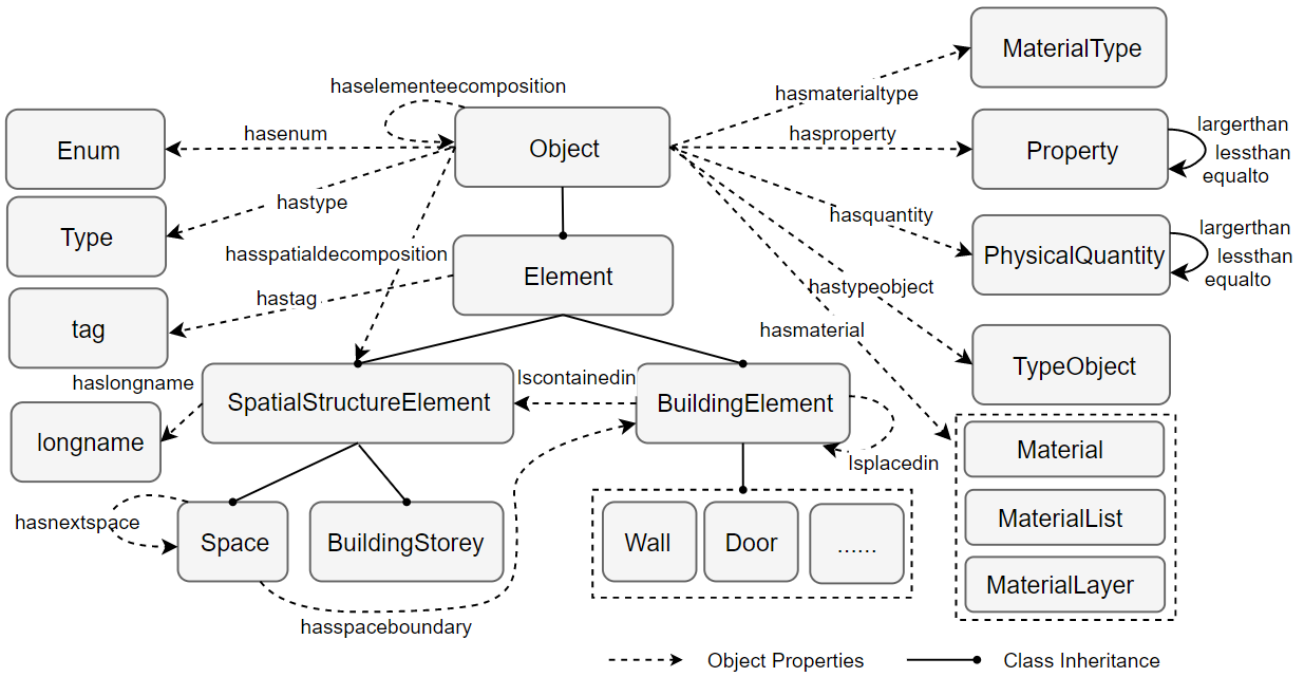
MaterialType

haselementeecomposition

hasmaterialtype

hasenum

hasproperty

Enum

Object

Property

largerthan
lessthan
equalto

hastype

hasquantity

Type

largerthan
lessthan
equalto

hasspatialdecomposition

PhysicalQuantity

Element

hastypeobject

hastag

tag

hasmaterial

TypeObject

haslongname

Iscontainedin

SpatialStructureElement

BuildingElement

longname

Material

Isplacedin

MaterialList

hasnextspace

Space

BuildingStorey

Wall

Door

......

MaterialLayer

hasspaceboundary

Object Properties

Class Inheritance